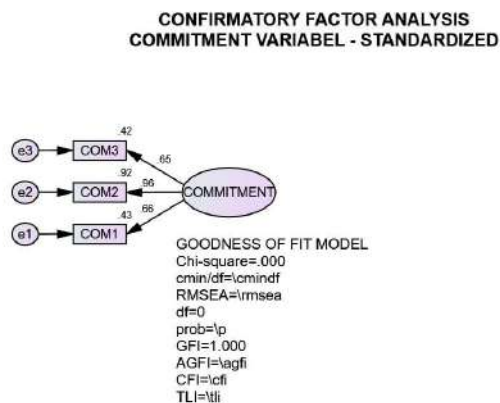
CONFIRMATORY FACTOR ANALYSIS
COMMITMENT VARIABEL - STANDARDIZED

.42
e3 COM3 .65
.92
e2 COM2 .96 COMMITMENT
.43 .66
e1 COM1

GOODNESS OF FIT MODEL
Chi-square=.000
cmin/df=\cmindf
RMSEA=\rmsea
df=0
prob=\p
GFI=1.000
AGFI=\agfi
CFI=\cfi
TLI=\tli